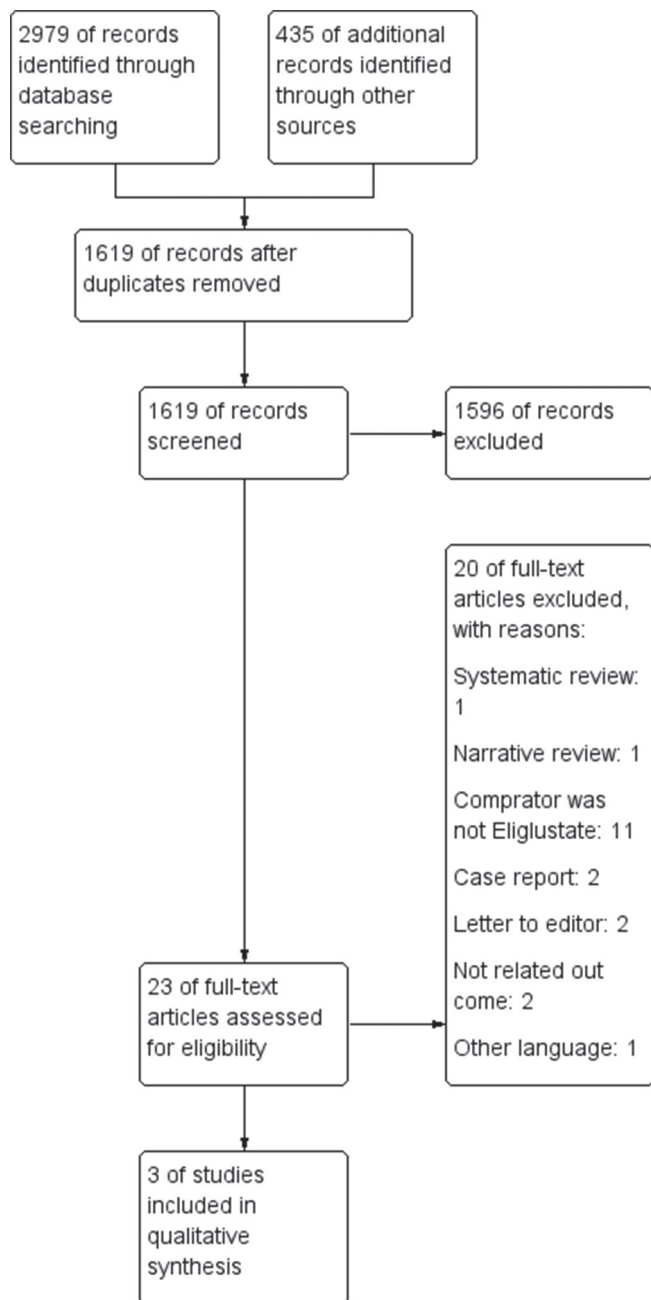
2979 of records identified through database searching

435 of additional records identified through other sources

1619 of records after duplicates removed

1619 of records screened

1596 of records excluded

20 of full-text articles excluded, with reasons:

Systematic review: 1

Narrative review: 1

Comprator was not Eliglustate: 11

Case report: 2

Letter to editor: 2

Not related out come: 2

Other language: 1

23 of full-text articles assessed for eligibility

3 of studies included in qualitative synthesis